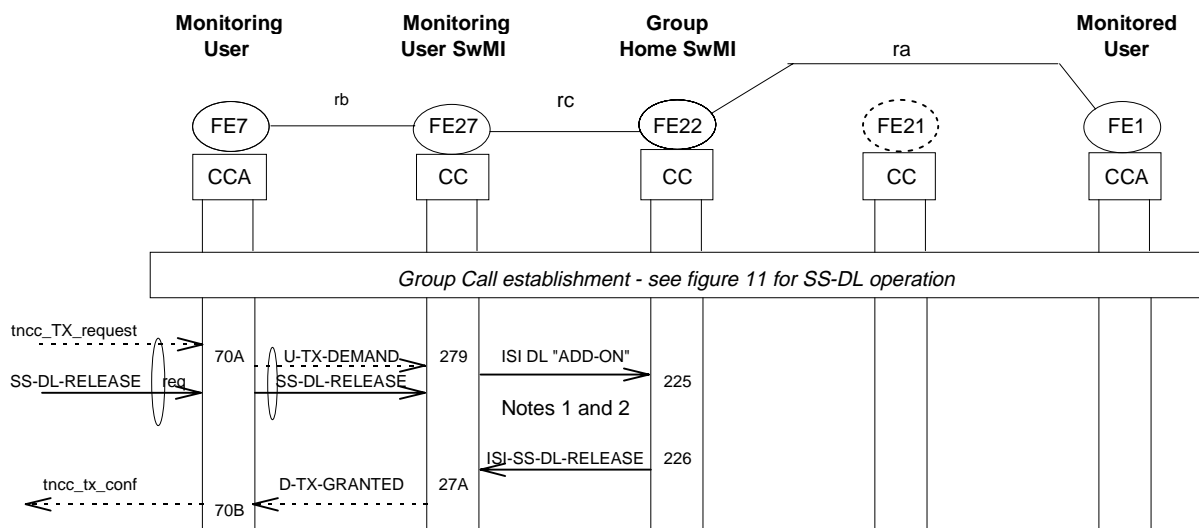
Monitoring User

Monitoring User SwMI

Group Home SwMI

Monitored User

ra

rb

rc

FE7

FE27

FE22

FE21

FE1

CCA

CC

CC

CC

CCA

Group Call establishment - see figure 11 for SS-DL operation

tncc_TX_request

70A

U-TX-DEMAND

279

ISI DL "ADD-ON"

SS-DL-RELEASE req

SS-DL-RELEASE

225

Notes 1 and 2

ISI-SS-DL-RELEASE

226

tncc_tx_conf

D-TX-GRANTED

27A

70B